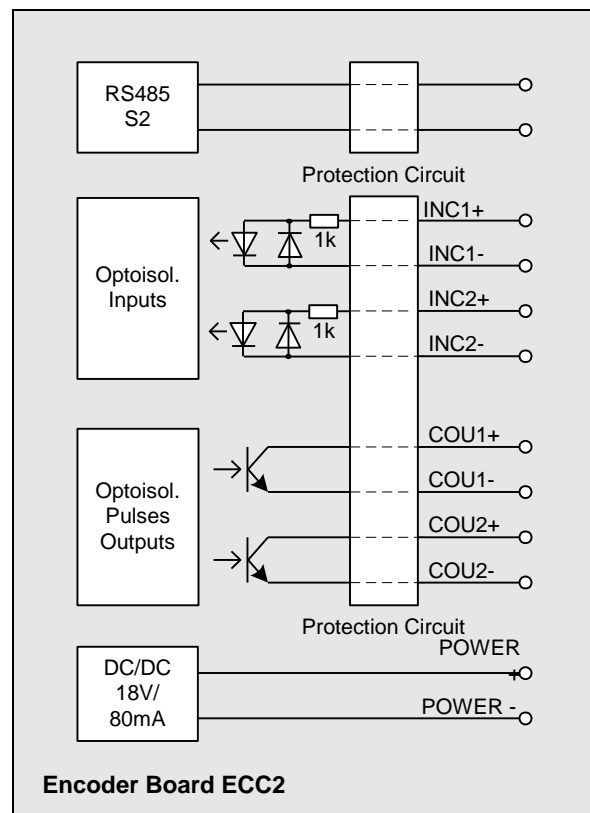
RS485
S2

Protection Circuit

Optoisol.
Inputs

1k
INC1+
INC1-
1k
INC2+
INC2-

Optoisol.
Pulses
Outputs

COU1+
COU1-
COU2+
COU2-

Protection Circuit

DC/DC
18V/
80mA

POWER
+
POWER -

Encoder Board ECC2